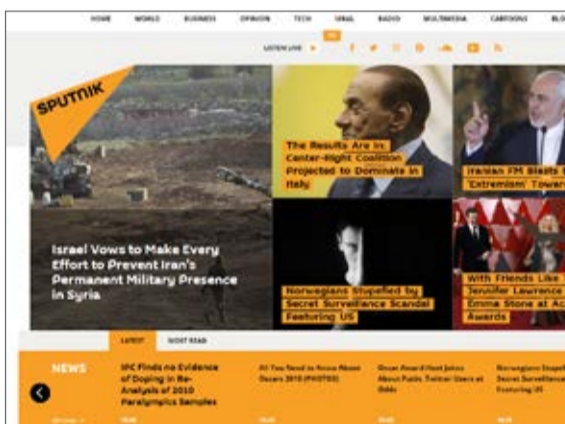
HOME WORLD BUSINESS OPINION TECH VIRAL RADIO MULTIMEDIA CARTOONS BLO

LISTEN LIVE

SPUTNIK

The Results Are In: Center-Right Coalition Projected to Dominate in Italy

Iranian FM Blasts 'Extremism' Towar

Israel Vows to Make Every Effort to Prevent Iran's Permanent Military Presence in Syria

Norwegians Stupefied by Secret Surveillance Scandal Featuring US

With Friends Like Jennifer Lawrence Emma Stone at Ac Awards

LATEST MOST READ

NEWS

IPC Finds no Evidence of Doping in Re-Analysis of 2010 Paralympics Samples

All You Need to Know About Oscars 2018 (PHOTOS)

Oscar Award Host Jokes About Putin, Twitter Users at Odds

Norwegians Stupefied by Secret Surveillance Featuring US